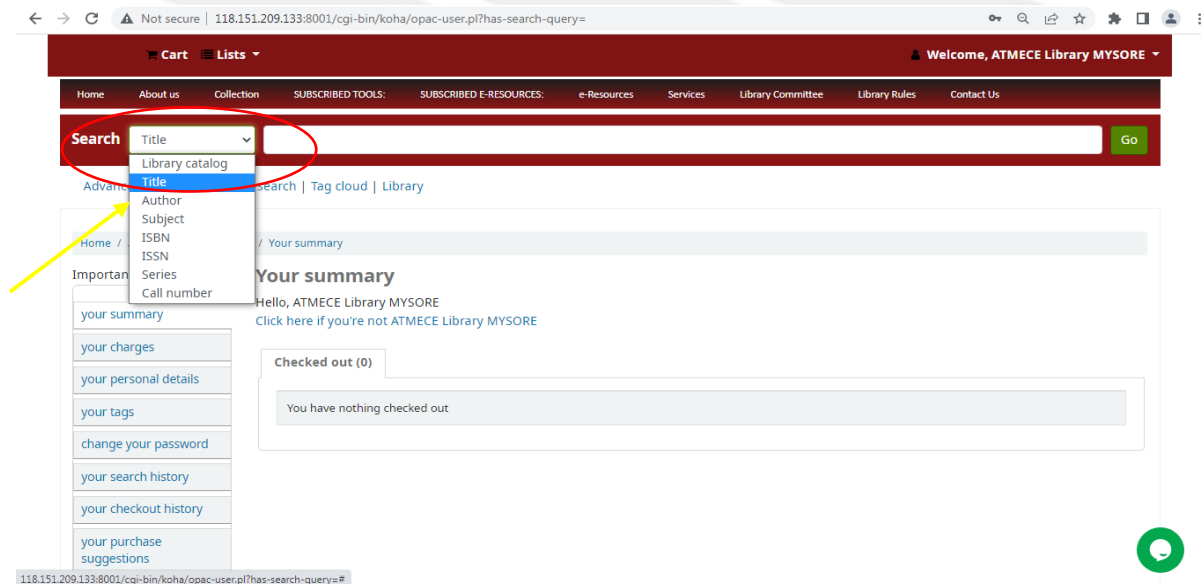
Not secure | 118.151.209.133:8001/cgi-bin/koha/opac-user.pl?has-search-query=

Cart Lists

Welcome, ATMECE Library MYSORE

Home About us Collection SUBSCRIBED TOOLS: SUBSCRIBED E-RESOURCES: e-Resources Services Library Committee Library Rules Contact Us

Search Title

Go

Library catalog
Title
Author
Subject
ISBN
ISSN
Series
Call number

Advan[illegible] search | Tag cloud | Library

Home / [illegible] / Your summary

Importan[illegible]

your summary
your charges
your personal details
your tags
change your password
your search history
your checkout history
your purchase suggestions

Your summary

Hello, ATMECE Library MYSORE
Click here if you're not ATMECE Library MYSORE

Checked out (0)

You have nothing checked out

118.151.209.133:8001/cgi-bin/koha/opac-user.pl?has-search-query=#